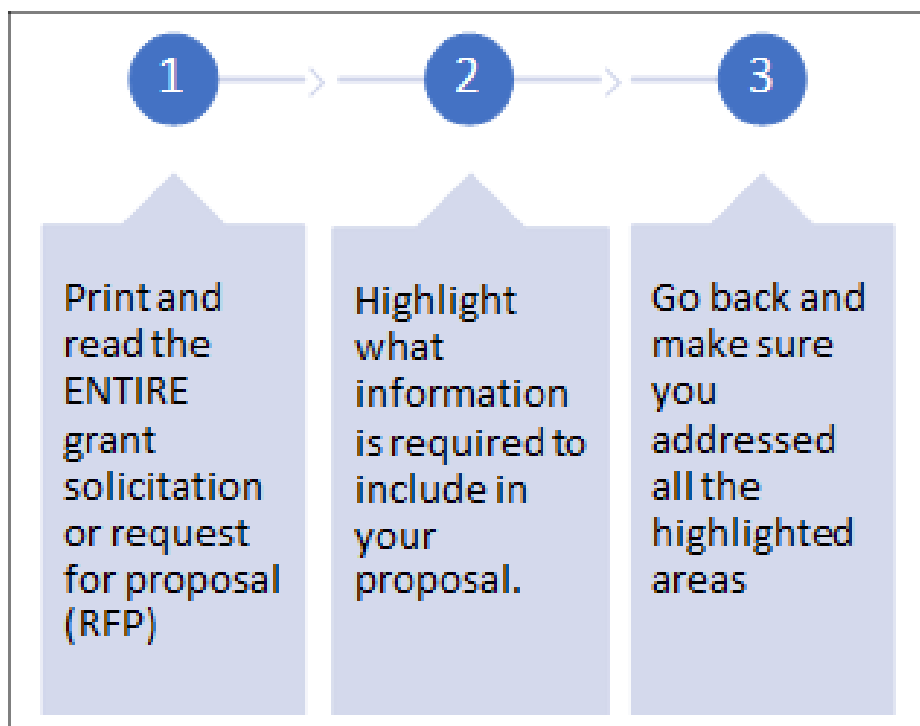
1

2

3

Print and read the ENTIRE grant solicitation or request for proposal (RFP)

Highlight what information is required to include in your proposal.

Go back and make sure you addressed all the highlighted areas